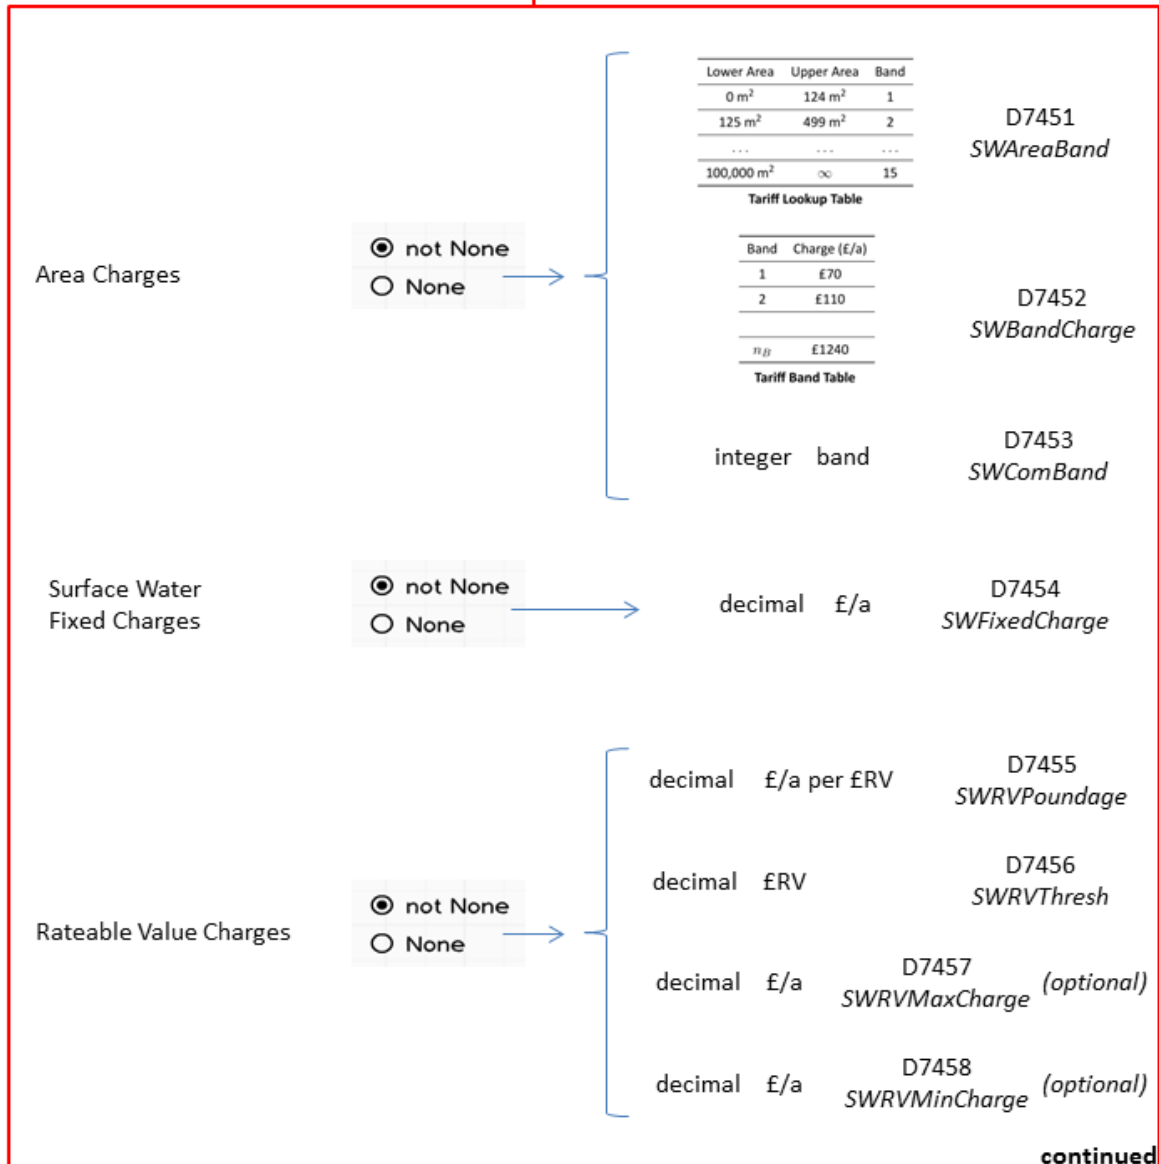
Area Charges

not None
None

| Lower Area | Upper Area | Band |
|---|---|---|
| 0 $m^2$ | 124 $m^2$ | 1 |
| 125 $m^2$ | 499 $m^2$ | 2 |
| ... | ... | ... |
| 100,000 $m^2$ | $\infty$ | 15 |

Tariff Lookup Table

D7451
SWAreaBand

| Band | Charge (£/a) |
|---|---|
| 1 | £70 |
| 2 | £110 |
| | |
| $n_B$ | £1240 |

Tariff Band Table

D7452
SWBandCharge

integer band

D7453
SWComBand

Surface Water Fixed Charges

not None
None

decimal £/a

D7454
SWFixedCharge

Rateable Value Charges

not None
None

decimal £/a per £RV

D7455
SWRVPoundage

decimal £RV

D7456
SWRVThresh

decimal £/a

D7457
SWRVMaxCharge (optional)

decimal £/a

D7458
SWRVMinCharge (optional)

continued